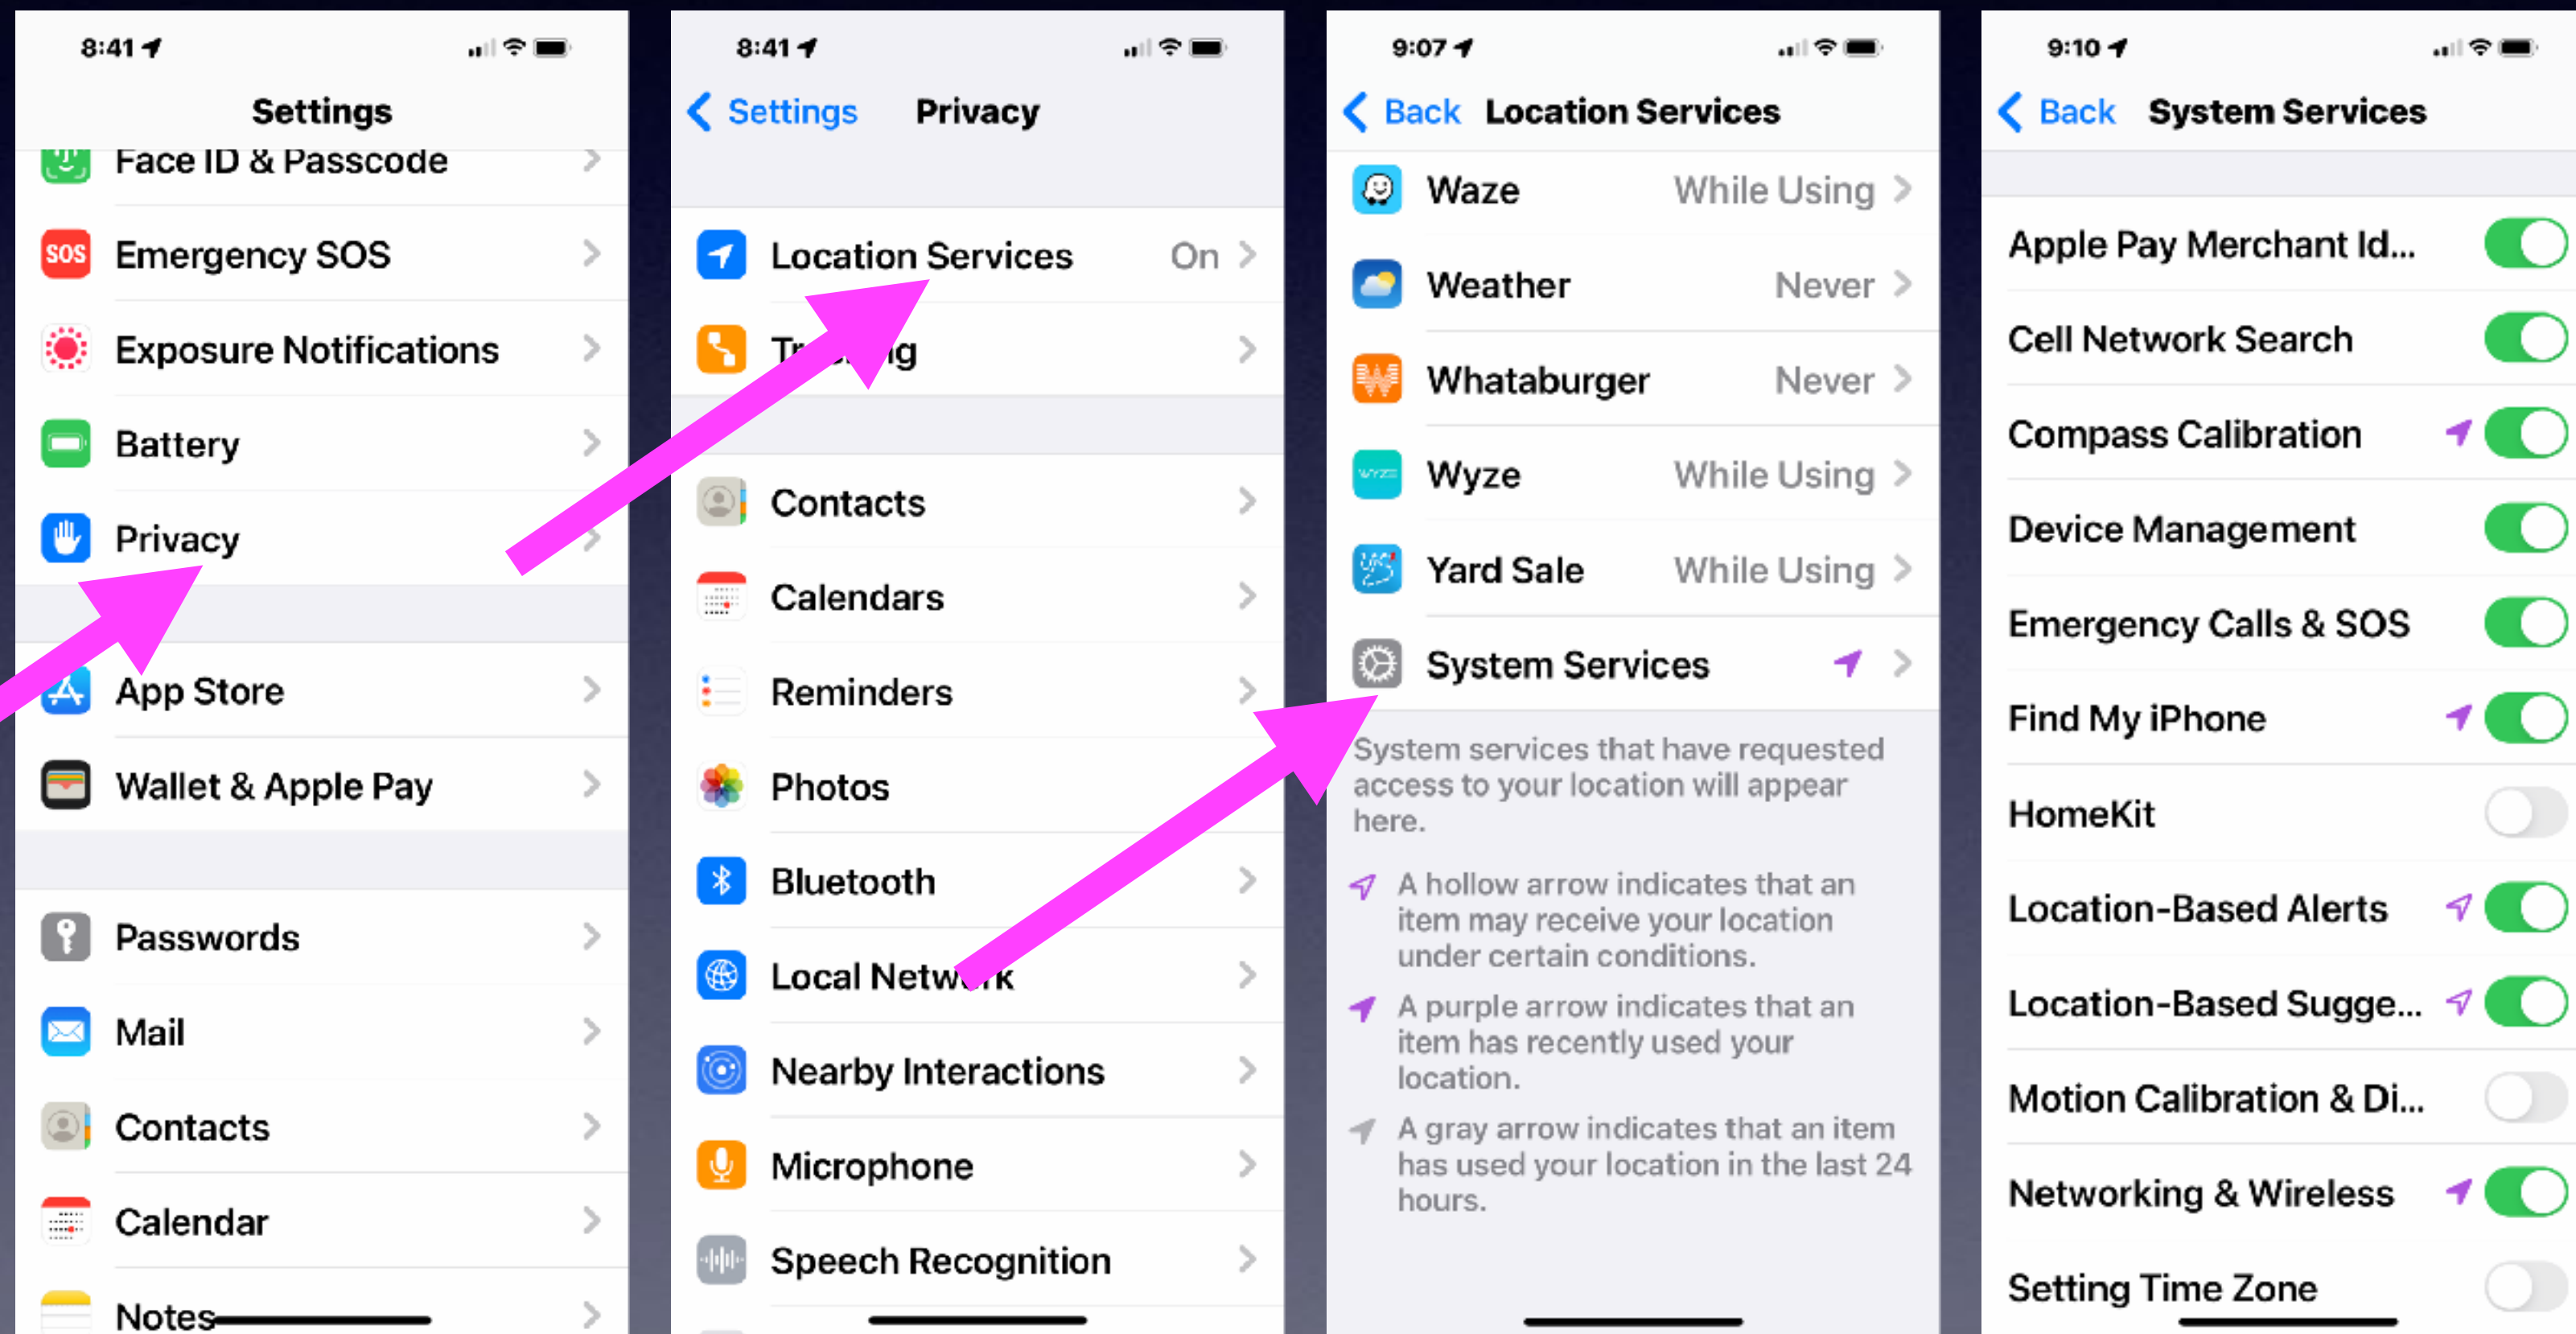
8:41

Settings

Face ID & Passcode

SOS Emergency SOS

Exposure Notifications

Battery

Privacy

App Store

Wallet & Apple Pay

Passwords

Mail

Contacts

Calendar

Notes

8:41

Settings Privacy

Location Services On

Tr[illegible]g

Contacts

Calendars

Reminders

Photos

Bluetooth

Local Netw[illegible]k

Nearby Interactions

Microphone

Speech Recognition

9:07

Back Location Services

Waze While Using

Weather Never

Whataburger Never

Wyze While Using

Yard Sale While Using

System Services

System services that have requested access to your location will appear here.

A hollow arrow indicates that an item may receive your location under certain conditions.

A purple arrow indicates that an item has recently used your location.

A gray arrow indicates that an item has used your location in the last 24 hours.

9:10

Back System Services

Apple Pay Merchant Id...

Cell Network Search

Compass Calibration

Device Management

Emergency Calls & SOS

Find My iPhone

HomeKit

Location-Based Alerts

Location-Based Sugge...

Motion Calibration & Di...

Networking & Wireless

Setting Time Zone